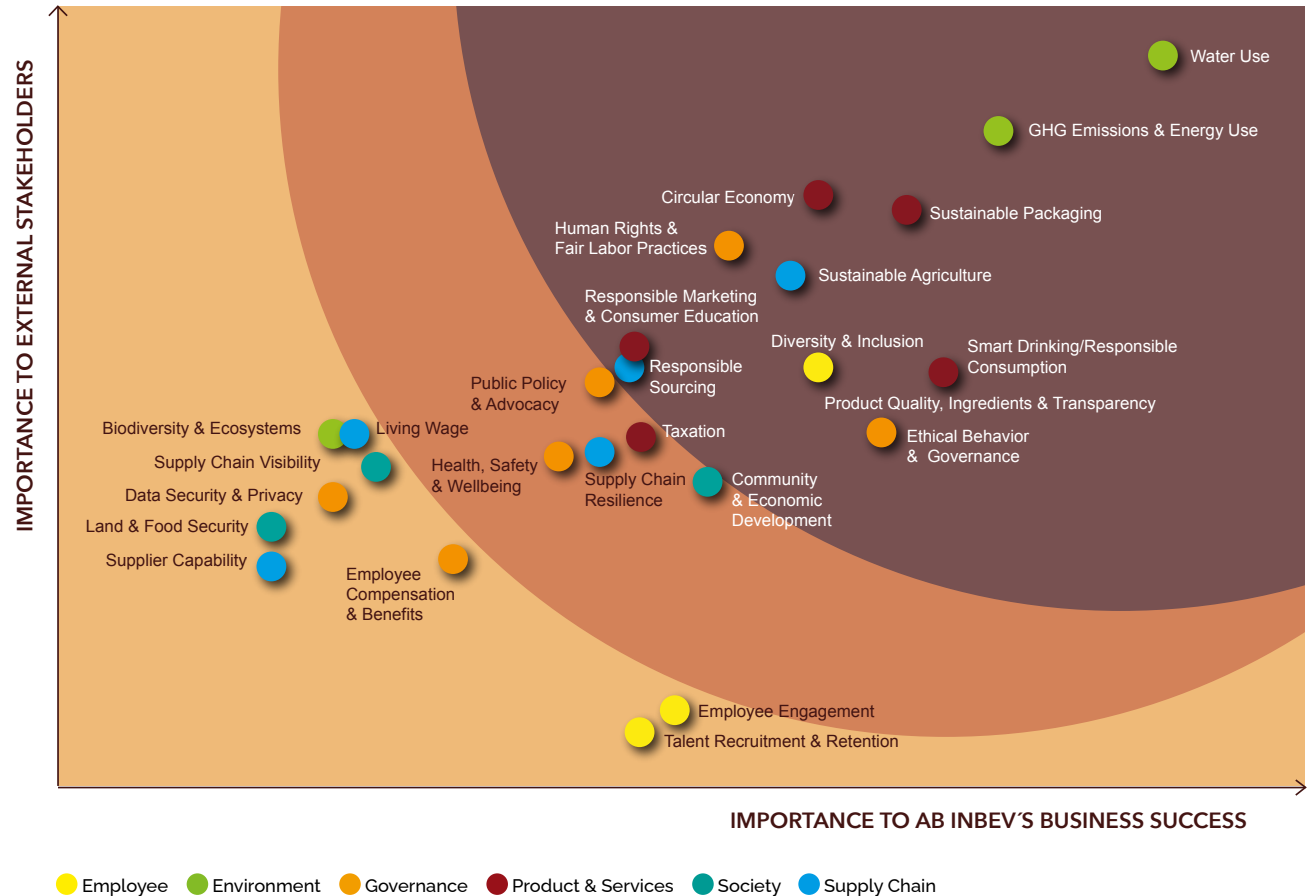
IMPORTANCE TO EXTERNAL STAKEHOLDERS

Water Use
GHG Emissions & Energy Use
Circular Economy
Sustainable Packaging
Human Rights & Fair Labor Practices
Sustainable Agriculture
Responsible Marketing & Consumer Education
Diversity & Inclusion
Smart Drinking/Responsible Consumption
Responsible Sourcing
Public Policy & Advocacy
Product Quality, Ingredients & Transparency
Biodiversity & Ecosystems
Living Wage
Taxation
Ethical Behavior & Governance
Supply Chain Visibility
Health, Safety & Wellbeing
Supply Chain Resilience
Community & Economic Development
Data Security & Privacy
Land & Food Security
Supplier Capability
Employee Compensation & Benefits
Employee Engagement
Talent Recruitment & Retention

IMPORTANCE TO AB INBEV´S BUSINESS SUCCESS

Employee Environment Governance Product & Services Society Supply Chain